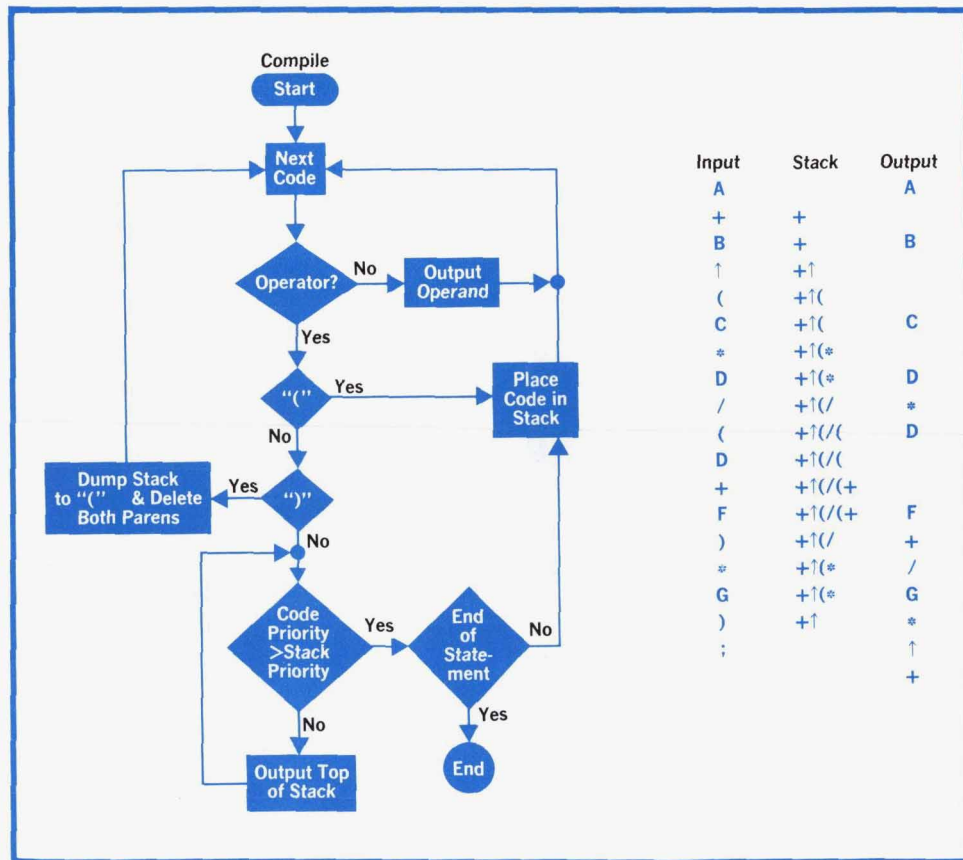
Compile

Start

Next Code

Operator?

No

Output Operand

Yes

"("

Yes

Place Code in Stack

No

Dump Stack to "(" & Delete Both Parens

Yes

")"

No

Code Priority >Stack Priority

Yes

End of Statement

No

No

Yes

Output Top of Stack

End

| Input | Stack | Output |
|---|---|---|
| A | | A |
| + | + | |
| B | + | B |
| ↑ | +↑ | |
| ( | +↑( | |
| C | +↑( | C |
| * | +↑(* | |
| D | +↑(* | D |
| / | +↑(/ | * |
| ( | +↑(/( | D |
| D | +↑(/( | |
| + | +↑(/(+ | |
| F | +↑(/(+ | F |
| ) | +↑(/ | + |
| * | +↑(* | / |
| G | +↑(* | G |
| ) | +↑ | * |
| ; | | ↑ |
| | | + |